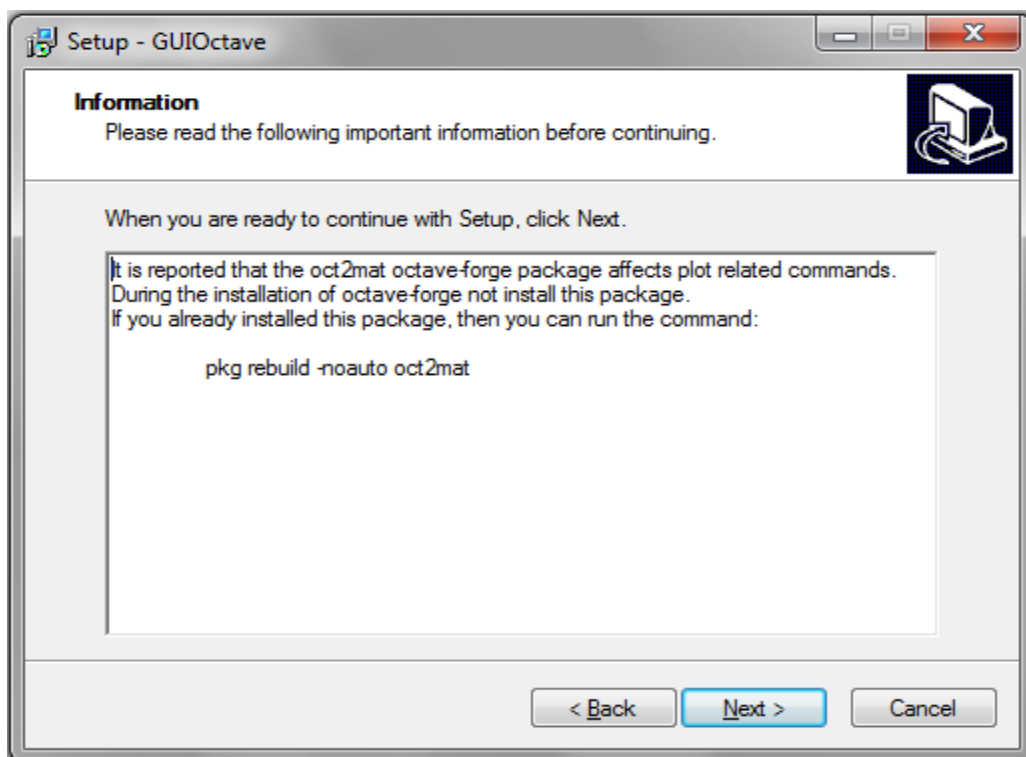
Setup - GUIOctave

Information
Please read the following important information before continuing.

When you are ready to continue with Setup, click Next.

It is reported that the oct2mat octave-forge package affects plot related commands.
During the installation of octave-forge not install this package.
If you already installed this package, then you can run the command:

pkg rebuild -noauto oct2mat

< Back
Next >
Cancel